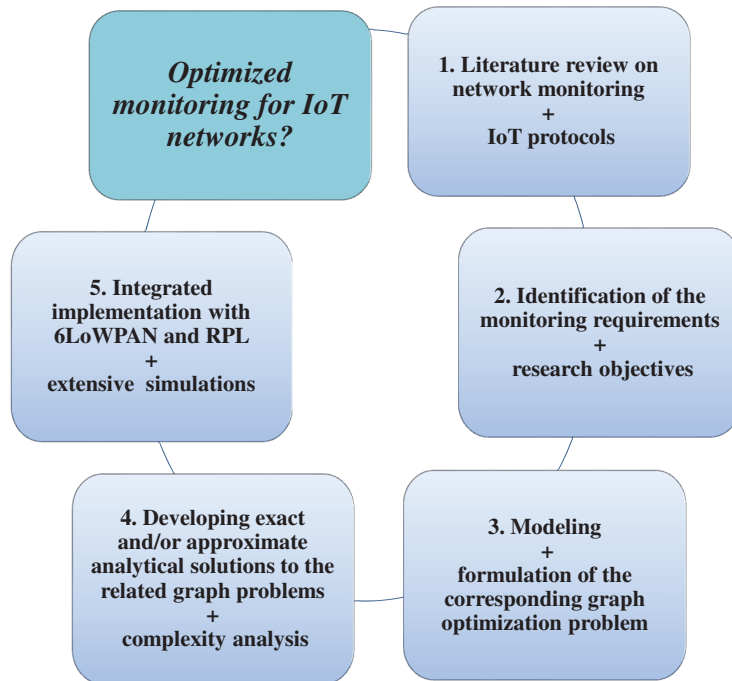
Optimized monitoring for IoT networks?

1. Literature review on network monitoring
+
IoT protocols

2. Identification of the monitoring requirements
+
research objectives

3. Modeling
+
formulation of the corresponding graph optimization problem

4. Developing exact and/or approximate analytical solutions to the related graph problems
+
complexity analysis

5. Integrated implementation with 6LoWPAN and RPL
+
extensive simulations